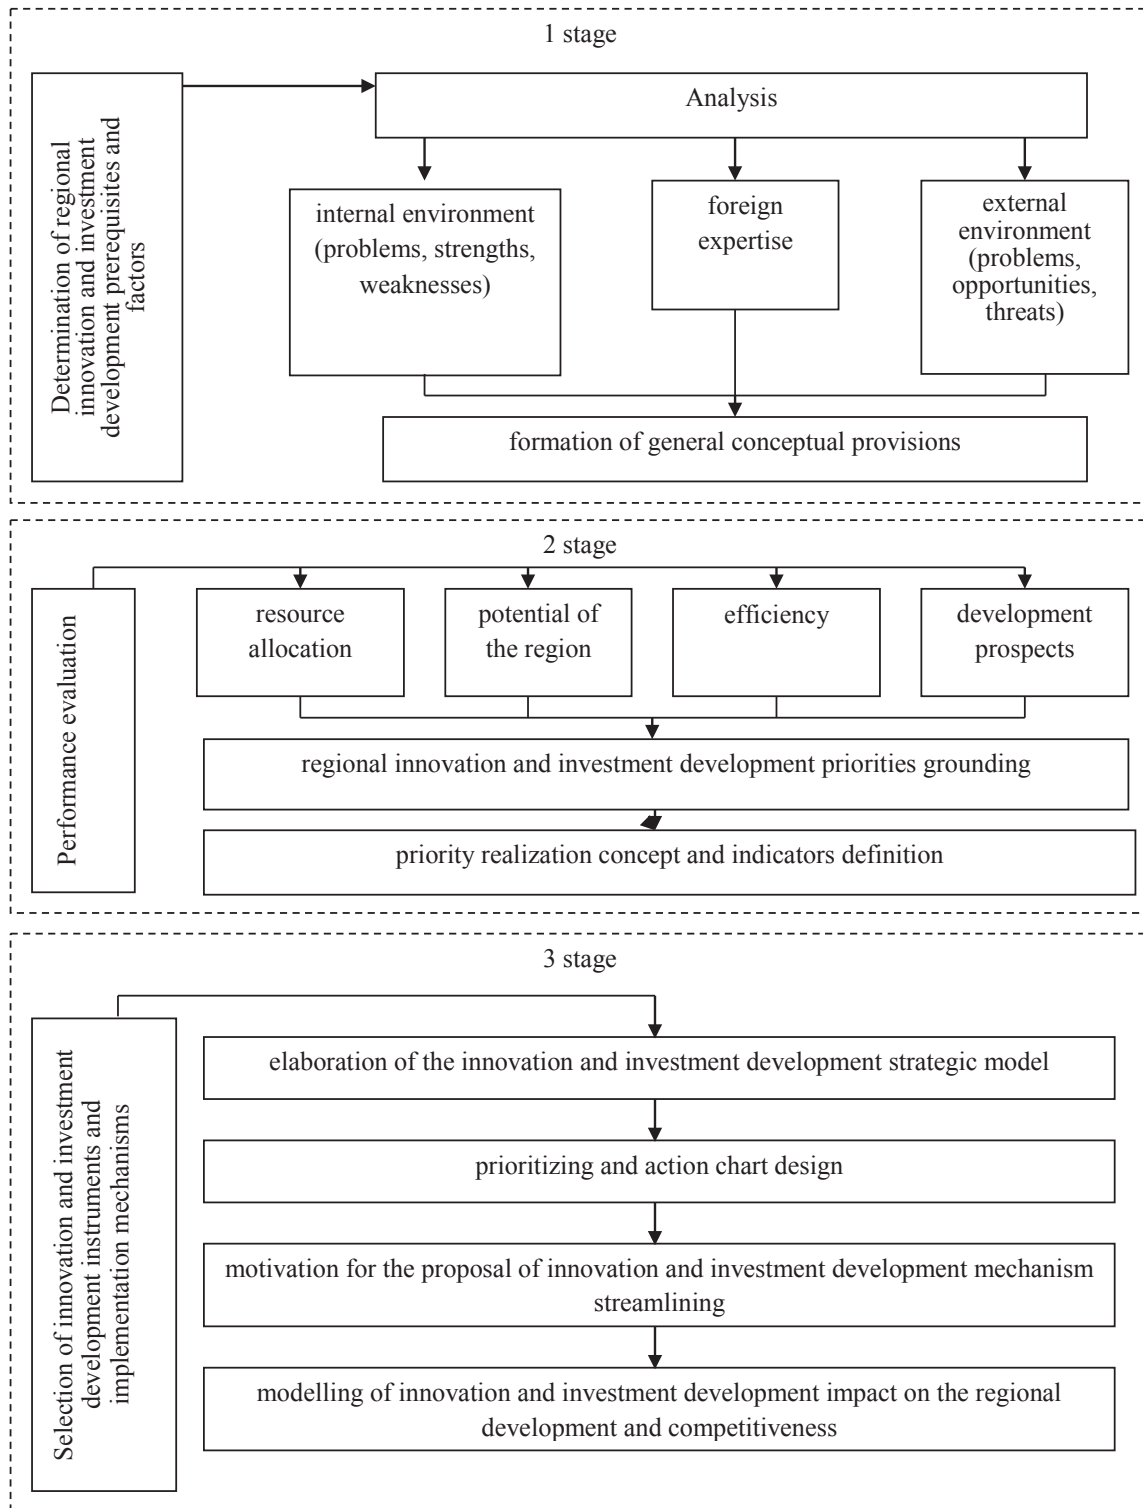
1 stage

Determination of regional innovation and investment development prerequisites and factors

Analysis

internal environment (problems, strengths, weaknesses)

foreign expertise

external environment (problems, opportunities, threats)

formation of general conceptual provisions

2 stage

Performance evaluation

resource allocation

potential of the region

efficiency

development prospects

regional innovation and investment development priorities grounding

priority realization concept and indicators definition

3 stage

Selection of innovation and investment development instruments and implementation mechanisms

elaboration of the innovation and investment development strategic model

prioritizing and action chart design

motivation for the proposal of innovation and investment development mechanism streamlining

modelling of innovation and investment development impact on the regional development and competitiveness